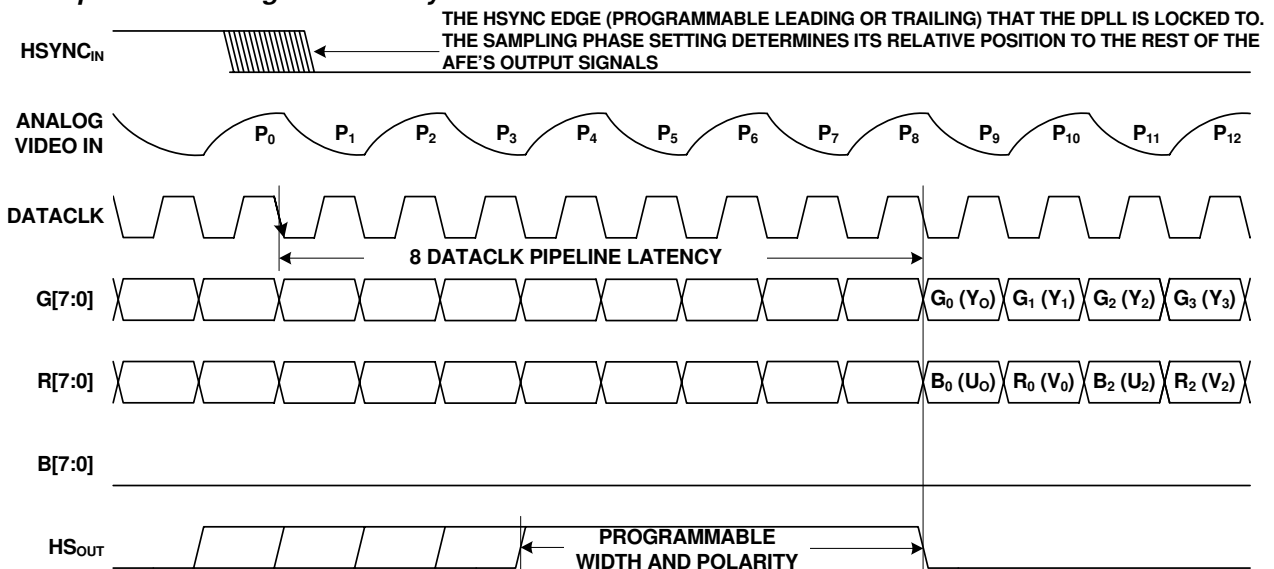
THE HSYNC EDGE (PROGRAMMABLE LEADING OR TRAILING) THAT THE DPLL IS LOCKED TO. THE SAMPLING PHASE SETTING DETERMINES ITS RELATIVE POSITION TO THE REST OF THE AFE'S OUTPUT SIGNALS

$HSYNC_{IN}$

ANALOG VIDEO IN

$P_0$ $P_1$ $P_2$ $P_3$ $P_4$ $P_5$ $P_6$ $P_7$ $P_8$ $P_9$ $P_{10}$ $P_{11}$ $P_{12}$

DATACLK

8 DATACLK PIPELINE LATENCY

G[7:0]

$G_0$ ($Y_O$) $G_1$ ($Y_1$) $G_2$ ($Y_2$) $G_3$ ($Y_3$)

R[7:0]

$B_0$ ($U_O$) $R_0$ ($V_0$) $B_2$ ($U_2$) $R_2$ ($V_2$)

B[7:0]

$HS_{OUT}$

PROGRAMMABLE WIDTH AND POLARITY